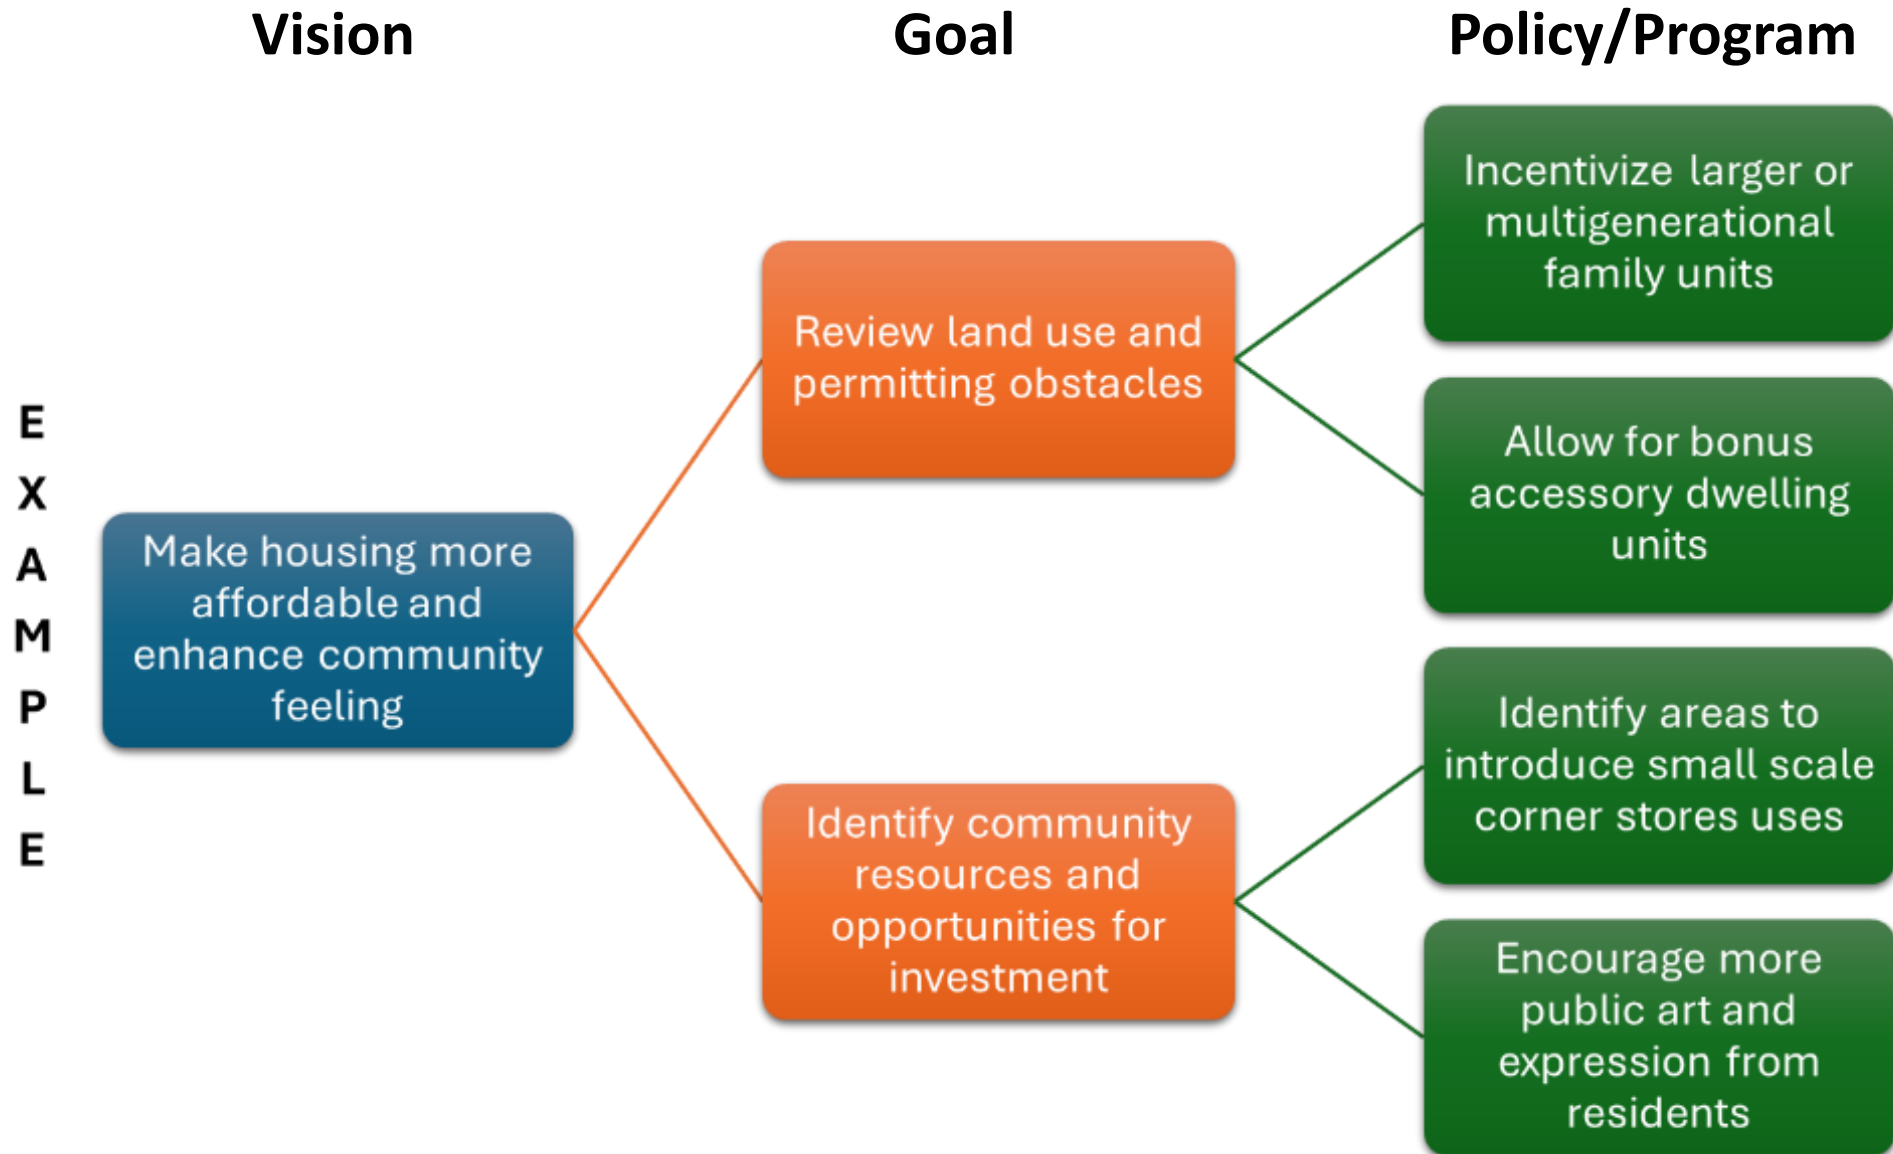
Vision

Goal

Policy/Program

EXAMPLE

Make housing more affordable and enhance community feeling

Review land use and permitting obstacles

Identify community resources and opportunities for investment

Incentivize larger or multigenerational family units

Allow for bonus accessory dwelling units

Identify areas to introduce small scale corner stores uses

Encourage more public art and expression from residents